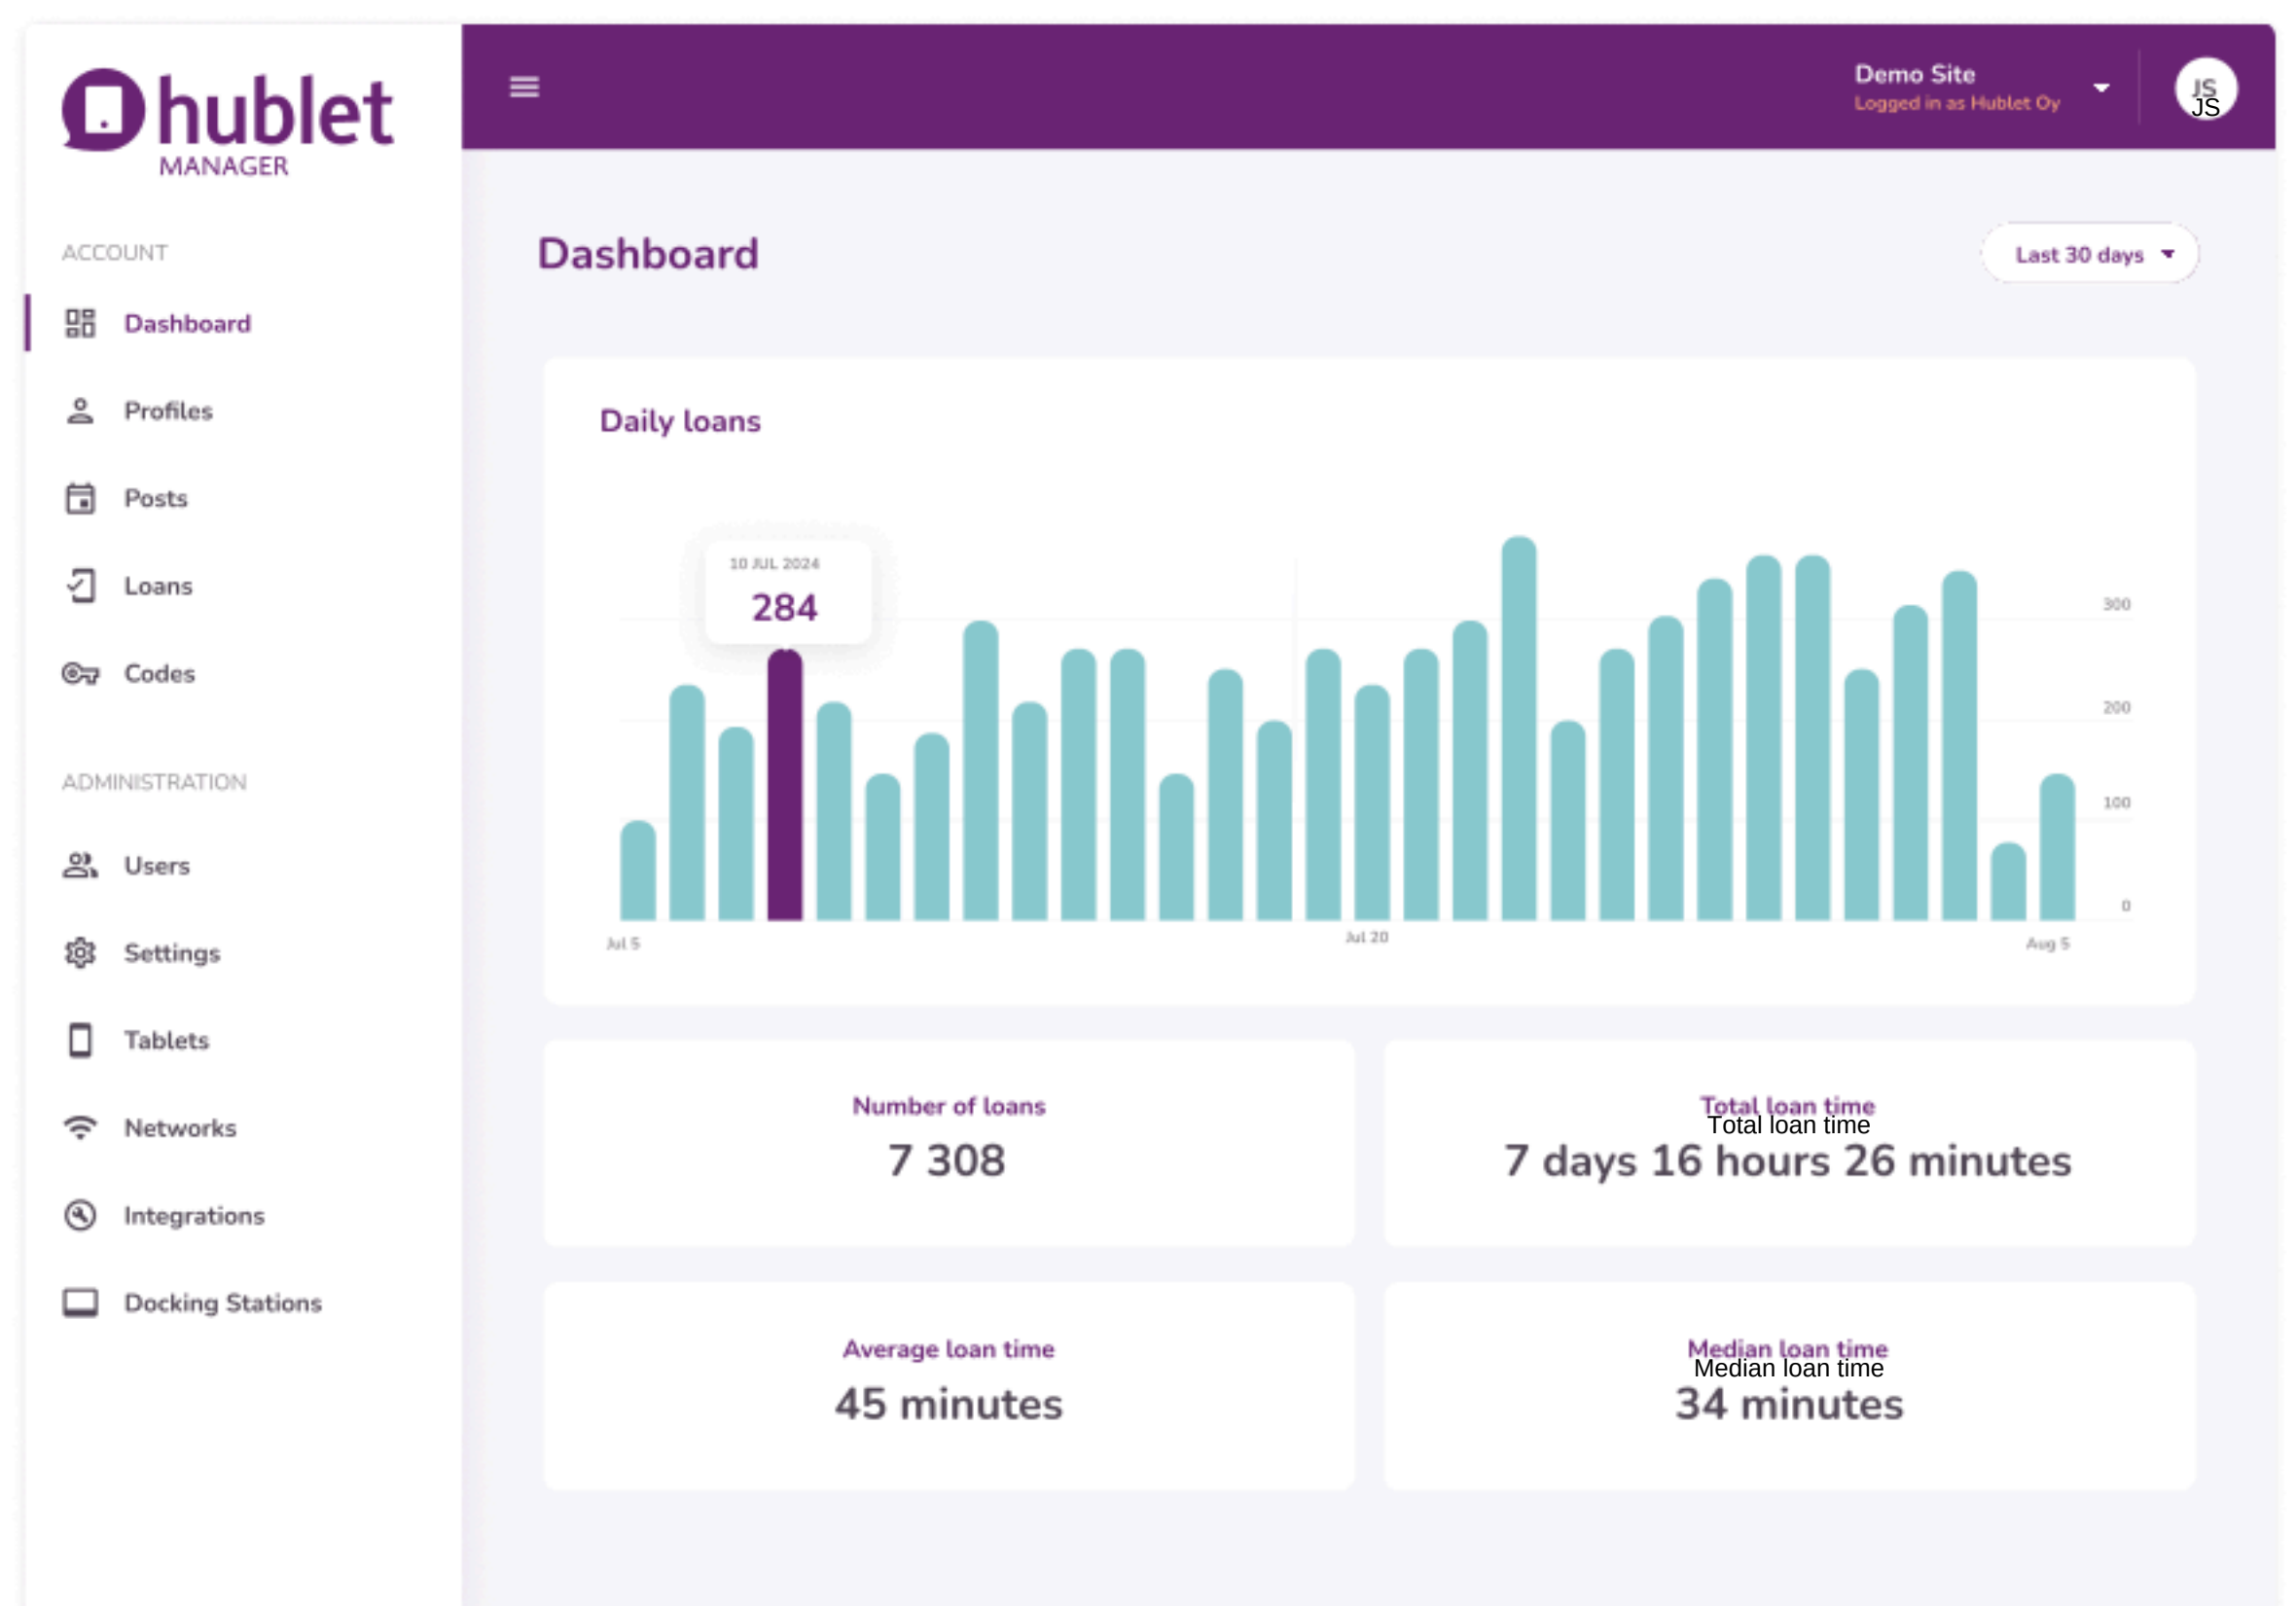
hublet
MANAGER

ACCOUNT

Dashboard

Profiles

Posts

Loans

Codes

ADMINISTRATION

Users

Settings

Tablets

Networks

Integrations

Docking Stations

Demo Site
Logged in as Hublet Oy

JS
JS

Dashboard

Last 30 days

Daily loans

10 JUL 2024
284

300
200
100
0

Jul 5
Jul 20
Aug 5

Number of loans
7 308

Total loan time
Total loan time
7 days 16 hours 26 minutes

Average loan time
45 minutes

Median loan time
Median loan time
34 minutes